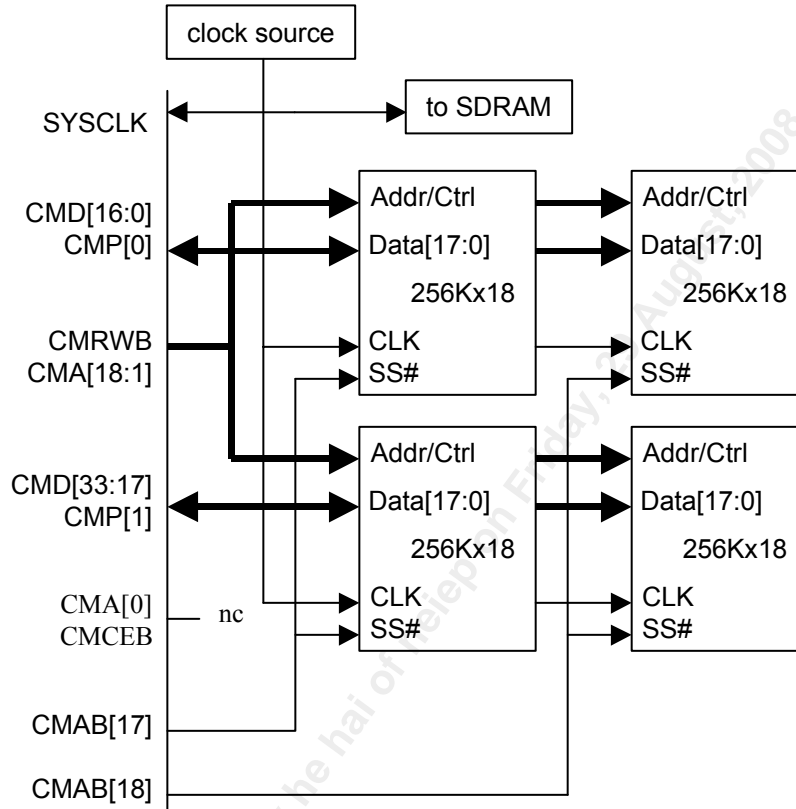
clock source

SYSCLK

to SDRAM

CMD[16:0]
CMP[0]

Addr/Ctrl
Data[17:0]
256Kx18
CLK
SS#

Addr/Ctrl
Data[17:0]
256Kx18
CLK
SS#

CMRWB
CMA[18:1]

CMD[33:17]
CMP[1]

Addr/Ctrl
Data[17:0]
256Kx18
CLK
SS#

Addr/Ctrl
Data[17:0]
256Kx18
CLK
SS#

CMA[0]
CMCEB
nc

CMAB[17]

CMAB[18]

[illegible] he hai of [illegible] on Friday, 29 August, 2008